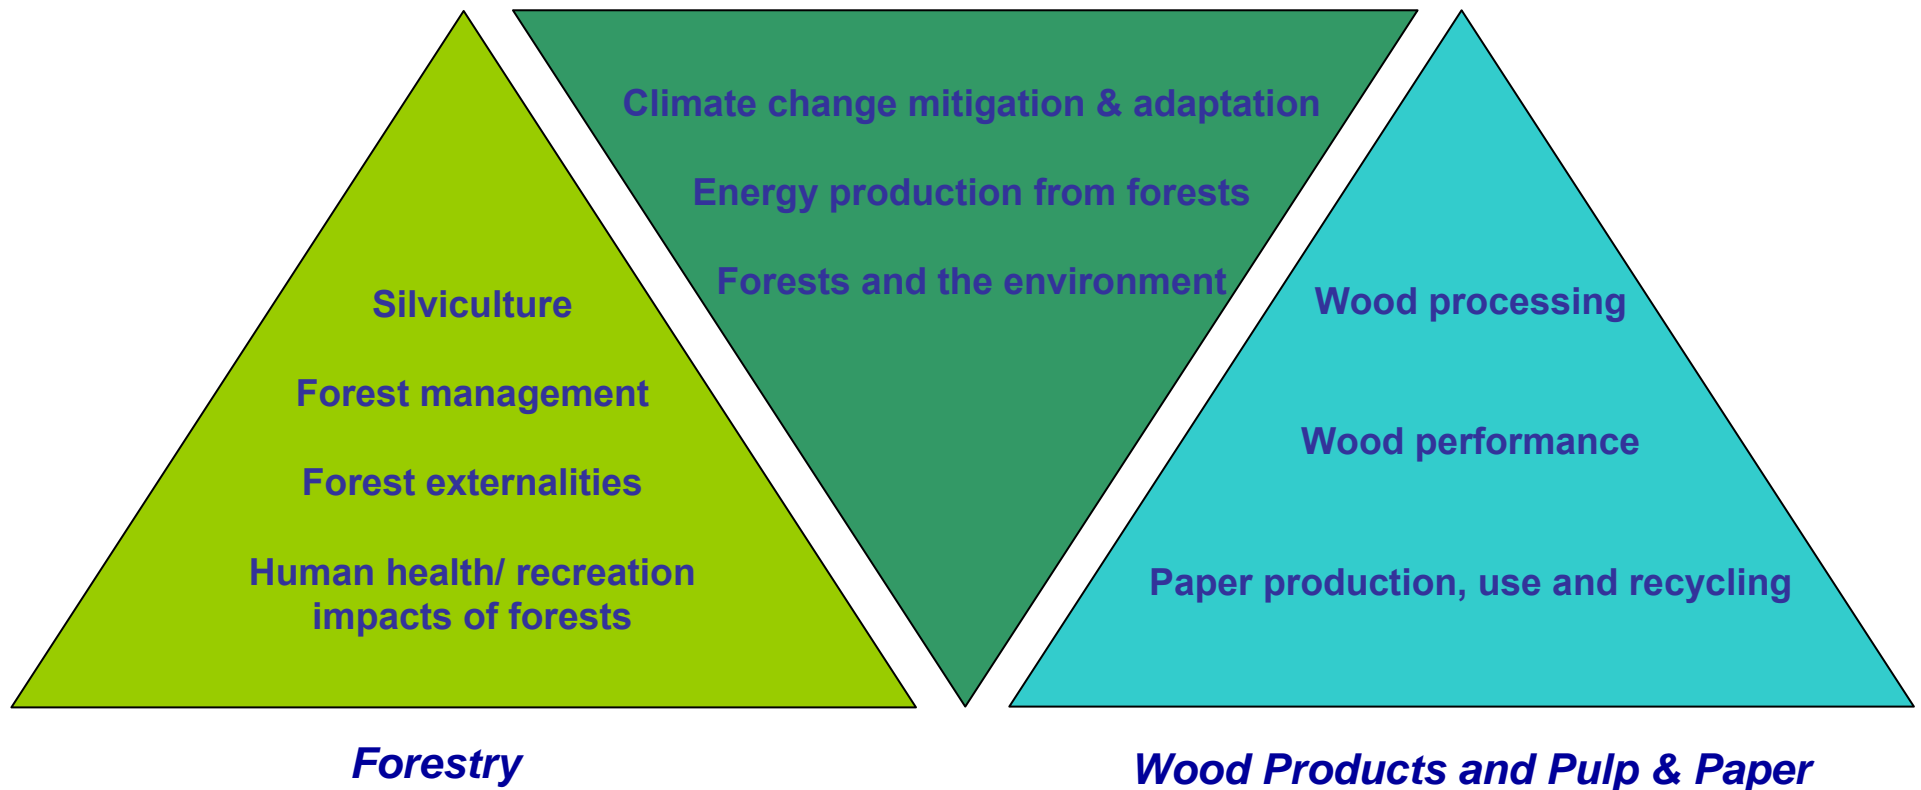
Climate change mitigation & adaptation

Energy production from forests

Forests and the environment

Silviculture

Forest management

Forest externalities

Human health/ recreation impacts of forests

Wood processing

Wood performance

Paper production, use and recycling

Forestry

Wood Products and Pulp & Paper